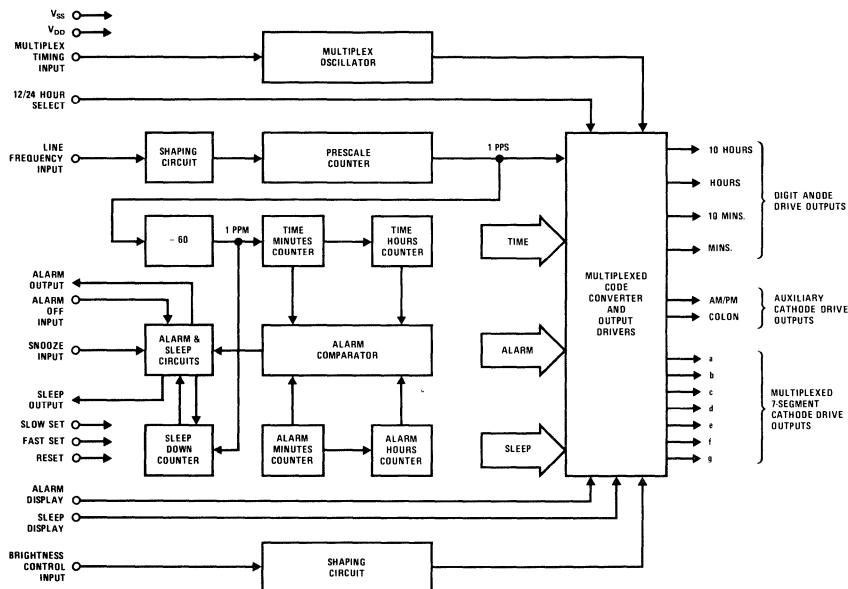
$V_{SS}$
$V_{DD}$
MULTIPLEX TIMING INPUT
MULTIPLEX OSCILLATOR
12/24 HOUR SELECT
LINE FREQUENCY INPUT
SHAPING CIRCUIT
PRESCALE COUNTER
1 PPS
÷ 60
1 PPM
TIME MINUTES COUNTER
TIME HOURS COUNTER
TIME
ALARM OUTPUT
ALARM OFF INPUT
SNOOZE INPUT
ALARM & SLEEP CIRCUITS
ALARM COMPARATOR
ALARM
SLEEP OUTPUT
SLOW SET
FAST SET
RESET
SLEEP DOWN COUNTER
ALARM MINUTES COUNTER
ALARM HOURS COUNTER
SLEEP
MULTIPLEXED CODE CONVERTER AND OUTPUT DRIVERS
10 HOURS
HOURS
10 MINS.
MINS.
DIGIT ANODE DRIVE OUTPUTS
AM/PM
COLON
AUXILIARY CATHODE DRIVE OUTPUTS
a
b
c
d
e
f
g
MULTIPLEXED 7-SEGMENT CATHODE DRIVE OUTPUTS
ALARM DISPLAY
SLEEP DISPLAY
BRIGHTNESS CONTROL INPUT
SHAPING CIRCUIT